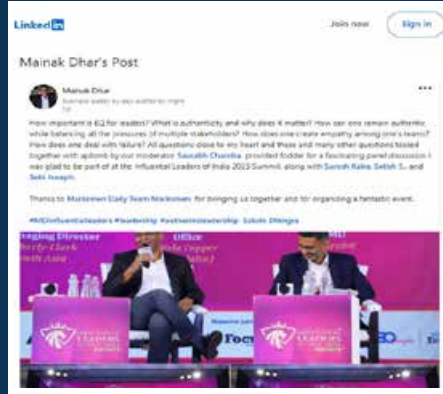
Linked in

Join now

Sign in

Mainak Dhar's Post

Mainak Dhar

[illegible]

How important is EQ for leaders? What is authenticity and why does it matter? How can one remain authentic while balancing all the pressures of multiple stakeholders? How does one create empathy among one's teams? How does one deal with failure? All questions close to my heart and these and many other questions tossed together with aplomb by our moderator Saurabh Chamba provided fodder for a fascinating panel discussion I was glad to be part of at the Influential Leaders of India 2023 Summit, along with Suresh Raina, Satish S., and Seki Iswaph.

Thanks to Musicmen Daily Team Nickoman for bringing us together and for organizing a fantastic event.

#ACInfluentialLeaders #leadership #authenticleadership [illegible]

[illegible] Director

Officer

LEADERS

Focu

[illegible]